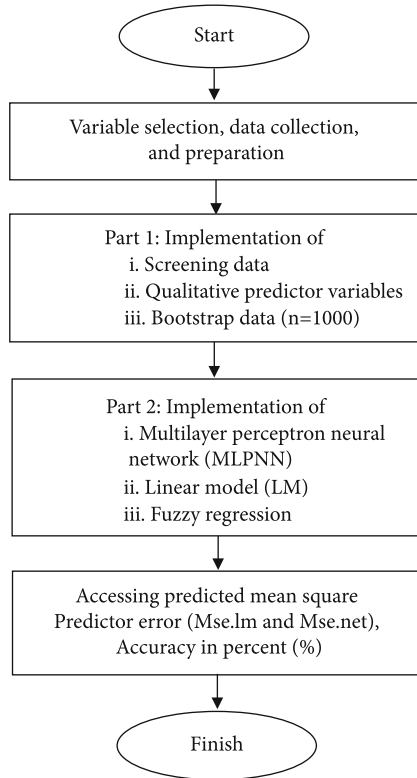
Start

Variable selection, data collection, and preparation

Part 1: Implementation of
i. Screening data
ii. Qualitative predictor variables
iii. Bootstrap data (n=1000)

Part 2: Implementation of
i. Multilayer perceptron neural network (MLPNN)
ii. Linear model (LM)
iii. Fuzzy regression

Accessing predicted mean square Predictor error (Mse.lm and Mse.net), Accuracy in percent (%)

Finish